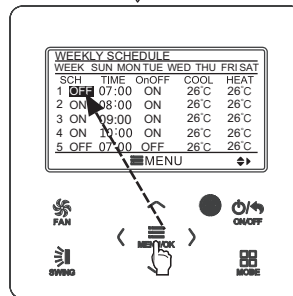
WEEKLY SCHEDULE

WEEK SUN MON TUE WED THU FRI SAT

| SCH | TIME | OnOFF | COOL | HEAT |
|---|---|---|---|---|
| 1 OFF | 07:00 | ON | 26°C | 26°C |
| 2 ON | 08:00 | ON | 26°C | 26°C |
| 3 ON | 09:00 | ON | 26°C | 26°C |
| 4 ON | 10:00 | ON | 26°C | 26°C |
| 5 OFF | 07:00 | OFF | 26°C | 26°C |

MENU

FAN

MENU/OK

ON/OFF

SWING

MODE